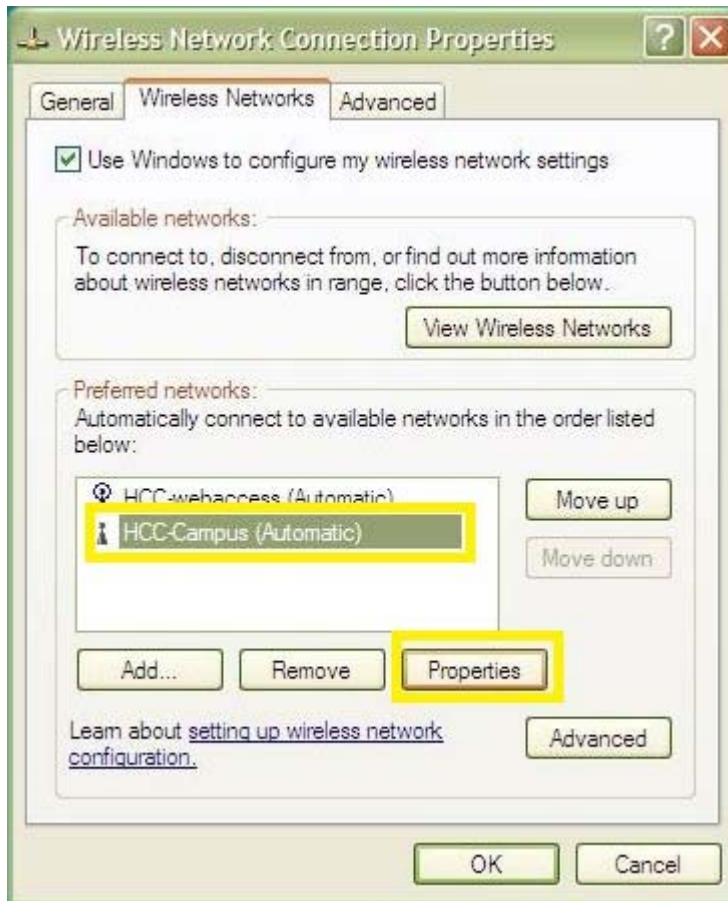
Wireless Network Connection Properties

General | Wireless Networks | Advanced

Use Windows to configure my wireless network settings

Available networks:

To connect to, disconnect from, or find out more information about wireless networks in range, click the button below.

View Wireless Networks

Preferred networks:

Automatically connect to available networks in the order listed below:

HCC-webaccess (Automatic)
HCC-Campus (Automatic)

Move up
Move down

Add...
Remove
Properties

Learn about setting up wireless network configuration.

Advanced

OK
Cancel